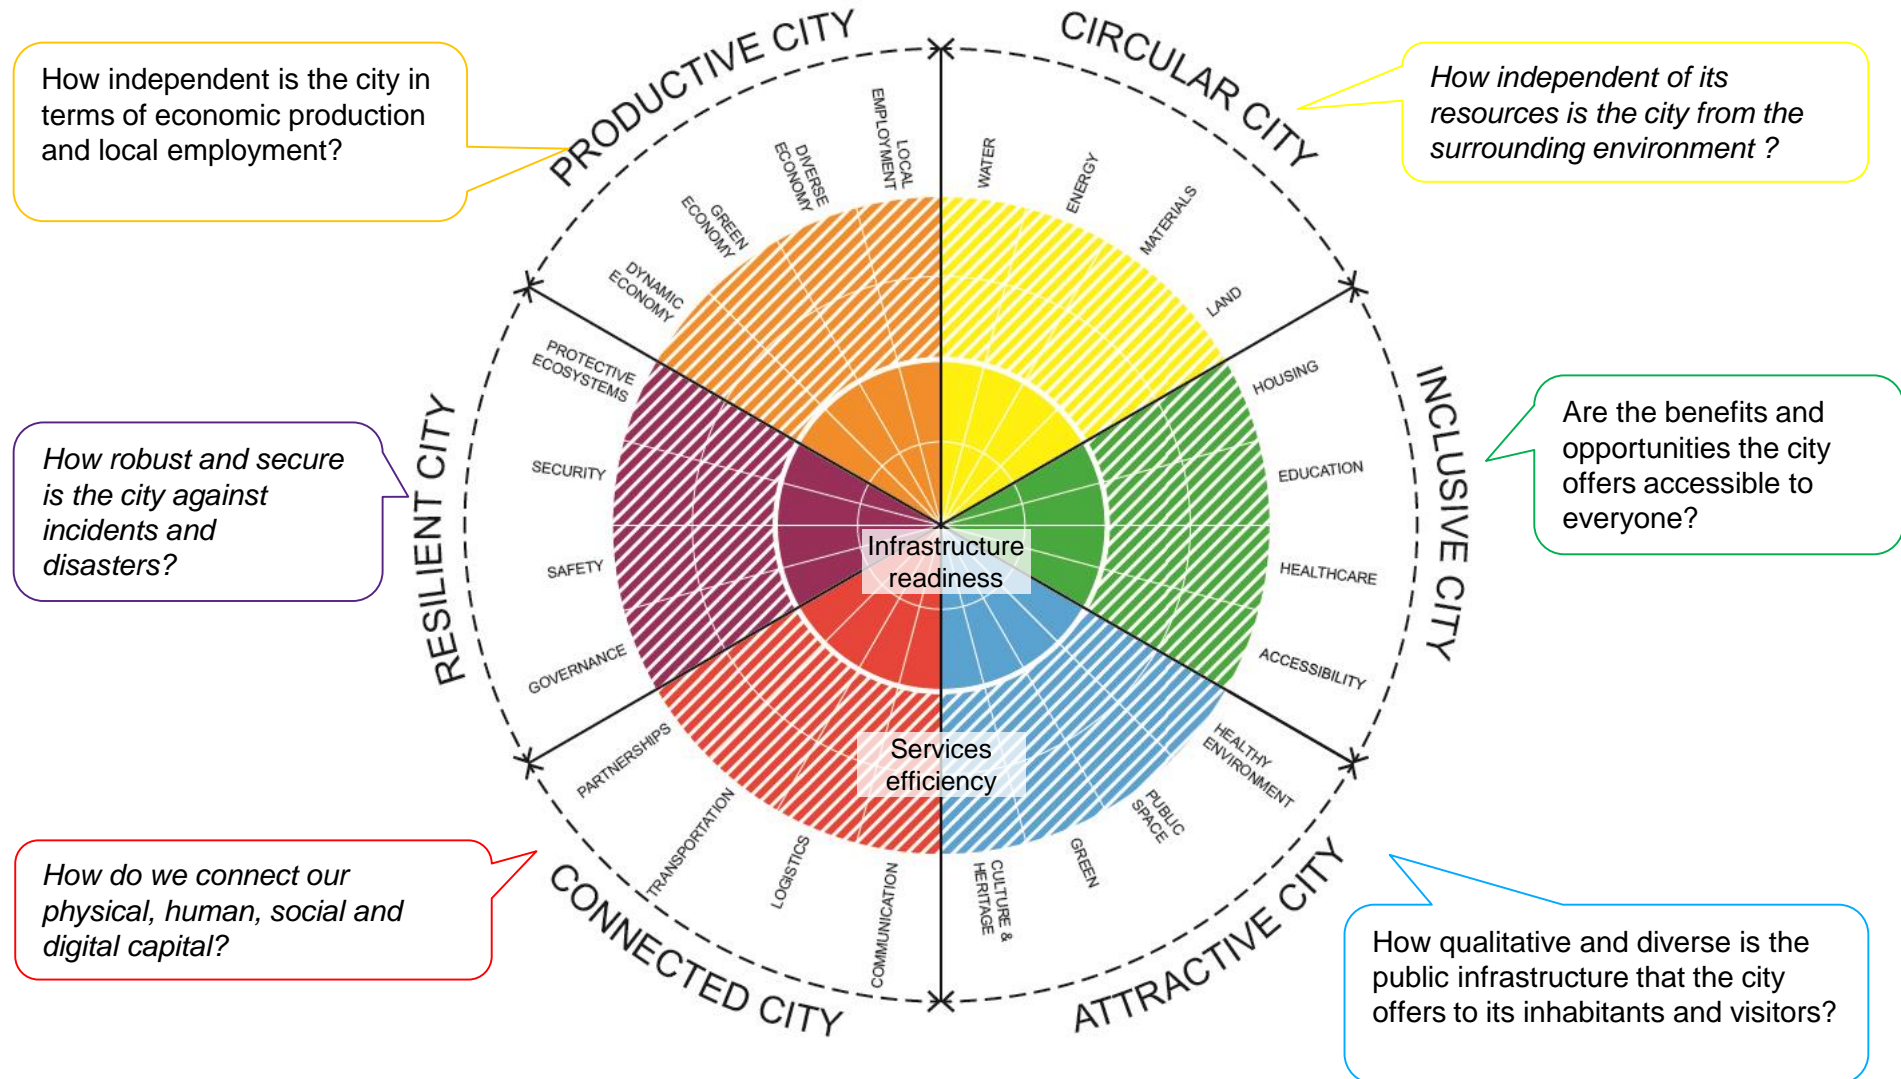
How independent is the city in terms of economic production and local employment?

PRODUCTIVE CITY

CIRCULAR CITY

How independent of its resources is the city from the surrounding environment ?

LOCAL EMPLOYMENT
DIVERSE ECONOMY
GREEN ECONOMY
DYNAMIC ECONOMY

WATER
ENERGY
MATERIALS
LAND

PROTECTIVE ECOSYSTEMS
SECURITY
SAFETY
GOVERNANCE

HOUSING
EDUCATION
HEALTHCARE
ACCESSIBILITY

How robust and secure is the city against incidents and disasters?

RESILIENT CITY

INCLUSIVE CITY

Are the benefits and opportunities the city offers accessible to everyone?

Infrastructure readiness

Services efficiency

PARTNERSHIPS
TRANSPORTATION
LOGISTICS
COMMUNICATION

CULTURE & HERITAGE
GREEN
PUBLIC SPACE
HEALTHY ENVIRONMENT

How do we connect our physical, human, social and digital capital?

CONNECTED CITY

ATTRACTIVE CITY

How qualitative and diverse is the public infrastructure that the city offers to its inhabitants and visitors?